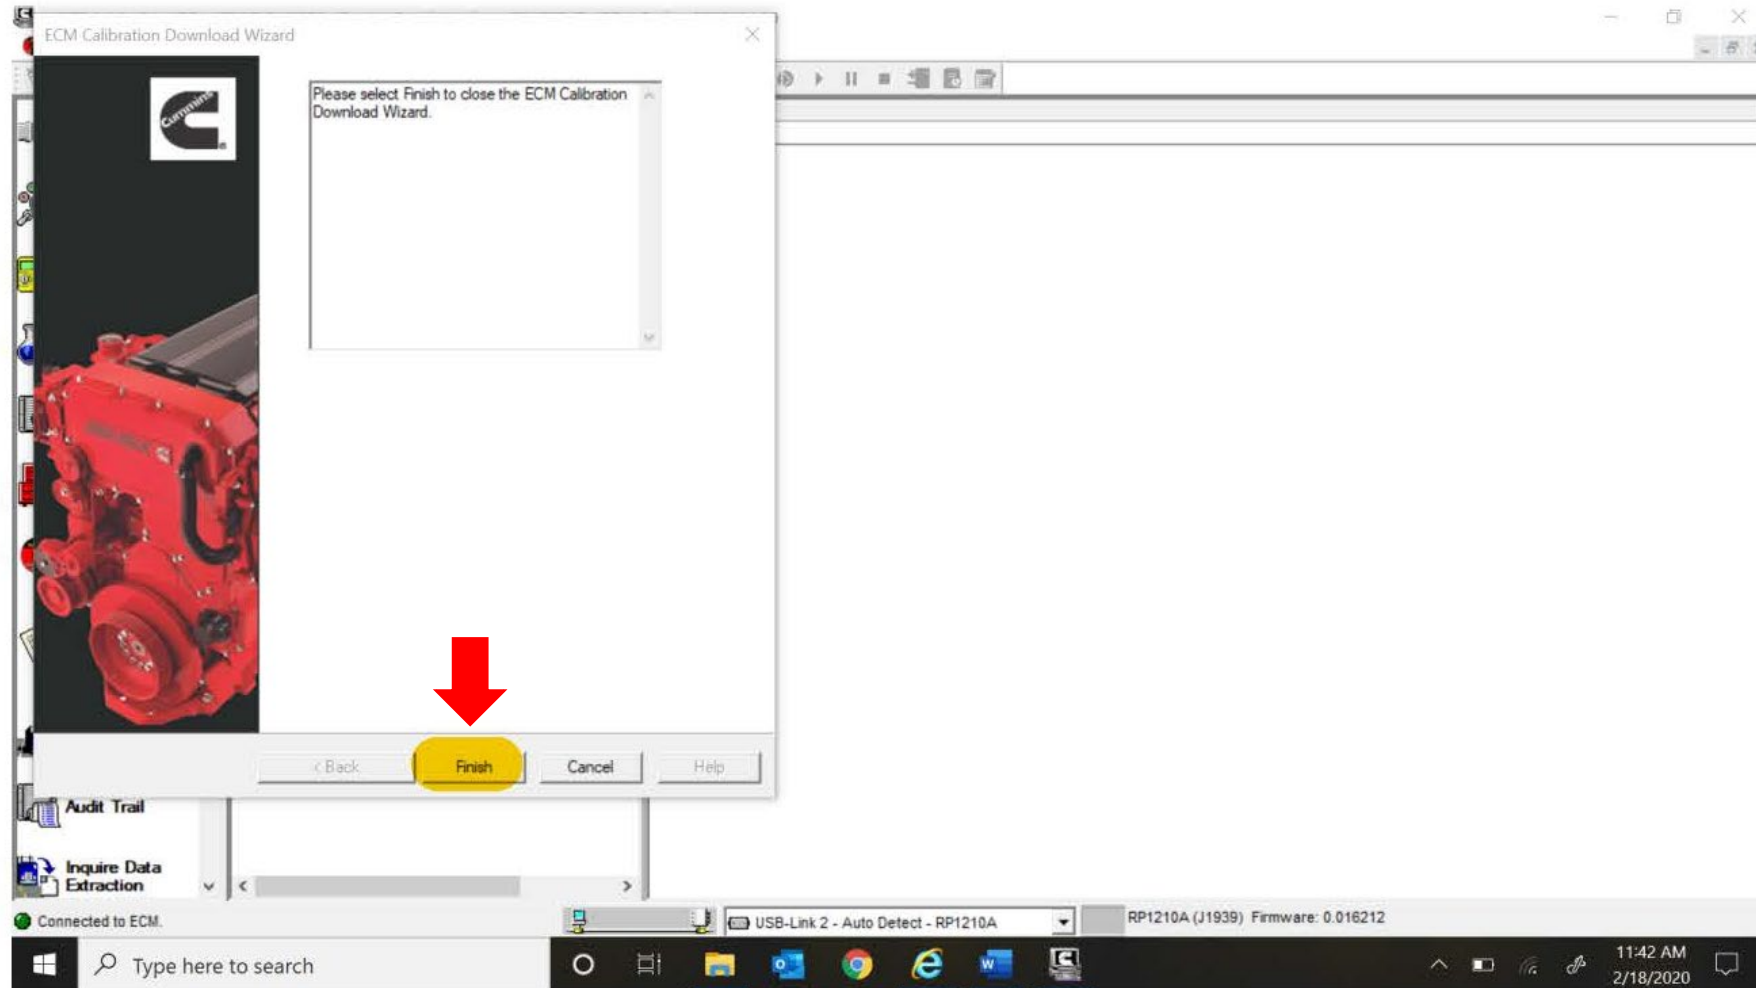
ECM Calibration Download Wizard

Please select Finish to close the ECM Calibration Download Wizard.

< Back

Finish

Cancel

Help

Audit Trail

Inquire Data Extraction

Connected to ECM.

USB-Link 2 - Auto Detect - RP1210A

RP1210A (J1939) Firmware: 0.016212

Type here to search

11:42 AM
2/18/2020